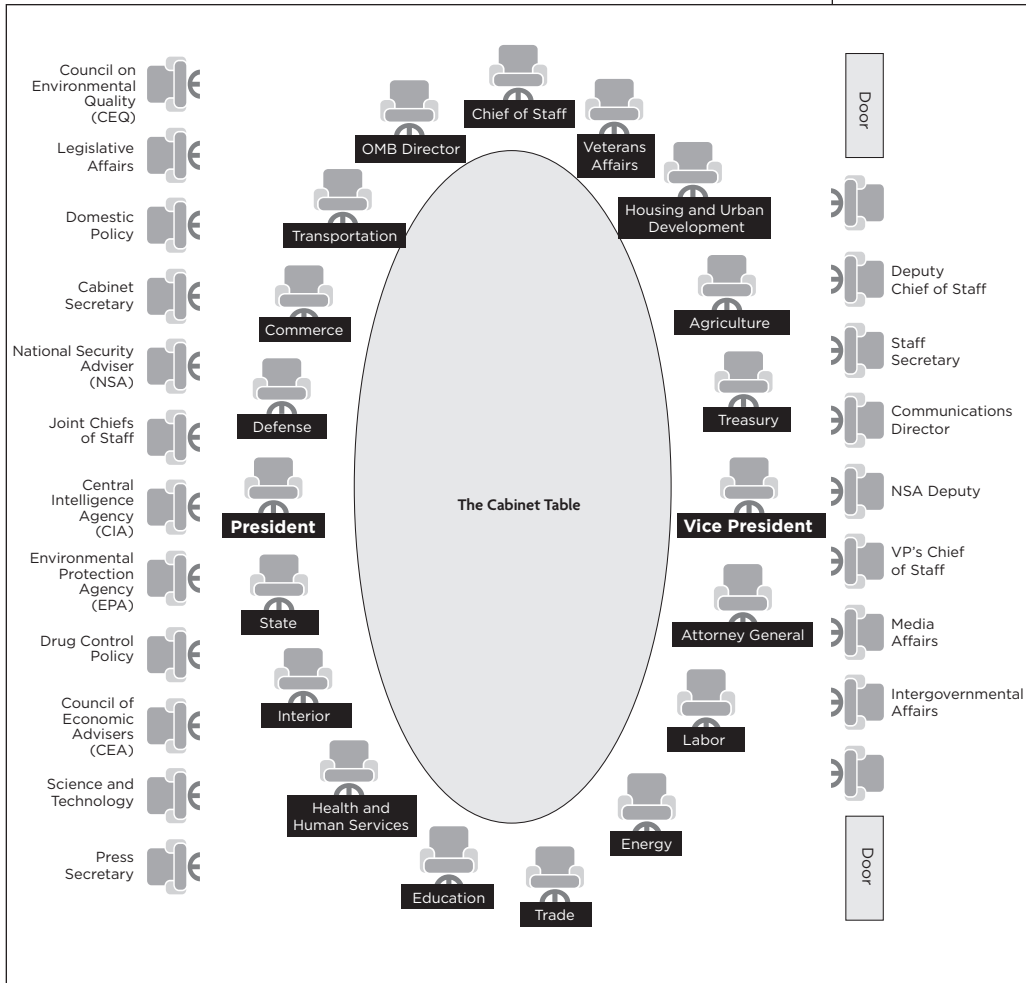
Council on Environmental Quality (CEQ)

Legislative Affairs

Domestic Policy

Cabinet Secretary

National Security Adviser (NSA)

Joint Chiefs of Staff

Central Intelligence Agency (CIA)

Environmental Protection Agency (EPA)

Drug Control Policy

Council of Economic Advisers (CEA)

Science and Technology

Press Secretary

Chief of Staff

OMB Director

Veterans Affairs

Transportation

Housing and Urban Development

Commerce

Agriculture

Defense

Treasury

President

The Cabinet Table

Vice President

State

Attorney General

Interior

Labor

Health and Human Services

Energy

Education

Trade

Door

Deputy Chief of Staff

Staff Secretary

Communications Director

NSA Deputy

VP's Chief of Staff

Media Affairs

Intergovernmental Affairs

Door